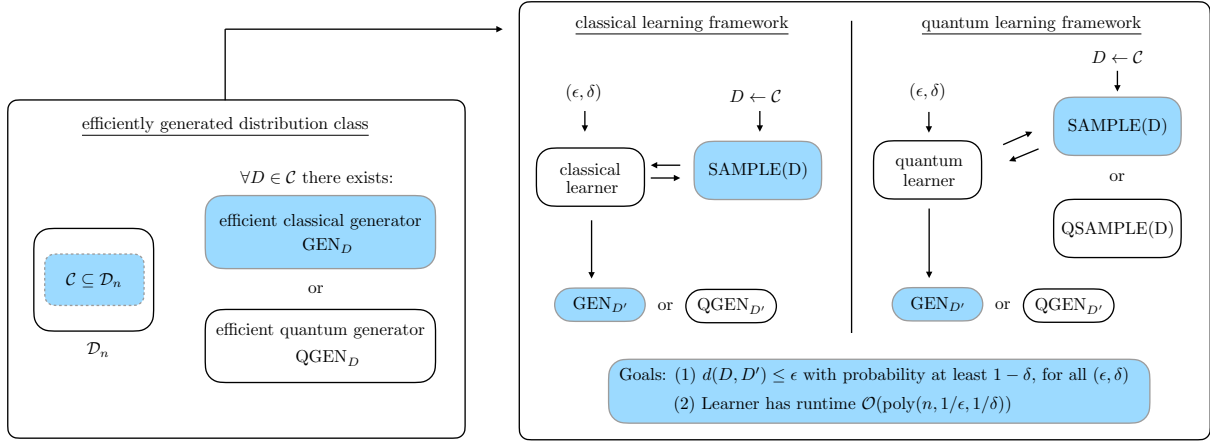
efficiently generated distribution class

$\mathcal{C} \subseteq \mathcal{D}_n$

$\mathcal{D}_n$

$\forall D \in \mathcal{C}$ there exists:

efficient classical generator $\text{GEN}_D$

or

efficient quantum generator $\text{QGEN}_D$

classical learning framework

$(\epsilon, \delta)$

$D \leftarrow \mathcal{C}$

classical learner

SAMPLE(D)

$\text{GEN}_{D'}$ or $\text{QGEN}_{D'}$

quantum learning framework

$(\epsilon, \delta)$

$D \leftarrow \mathcal{C}$

quantum learner

SAMPLE(D)

or

QSAMPLE(D)

$\text{GEN}_{D'}$ or $\text{QGEN}_{D'}$

Goals: (1) $d(D, D') \leq \epsilon$ with probability at least $1 - \delta$, for all $(\epsilon, \delta)$

(2) Learner has runtime $\mathcal{O}(\text{poly}(n, 1/\epsilon, 1/\delta))$